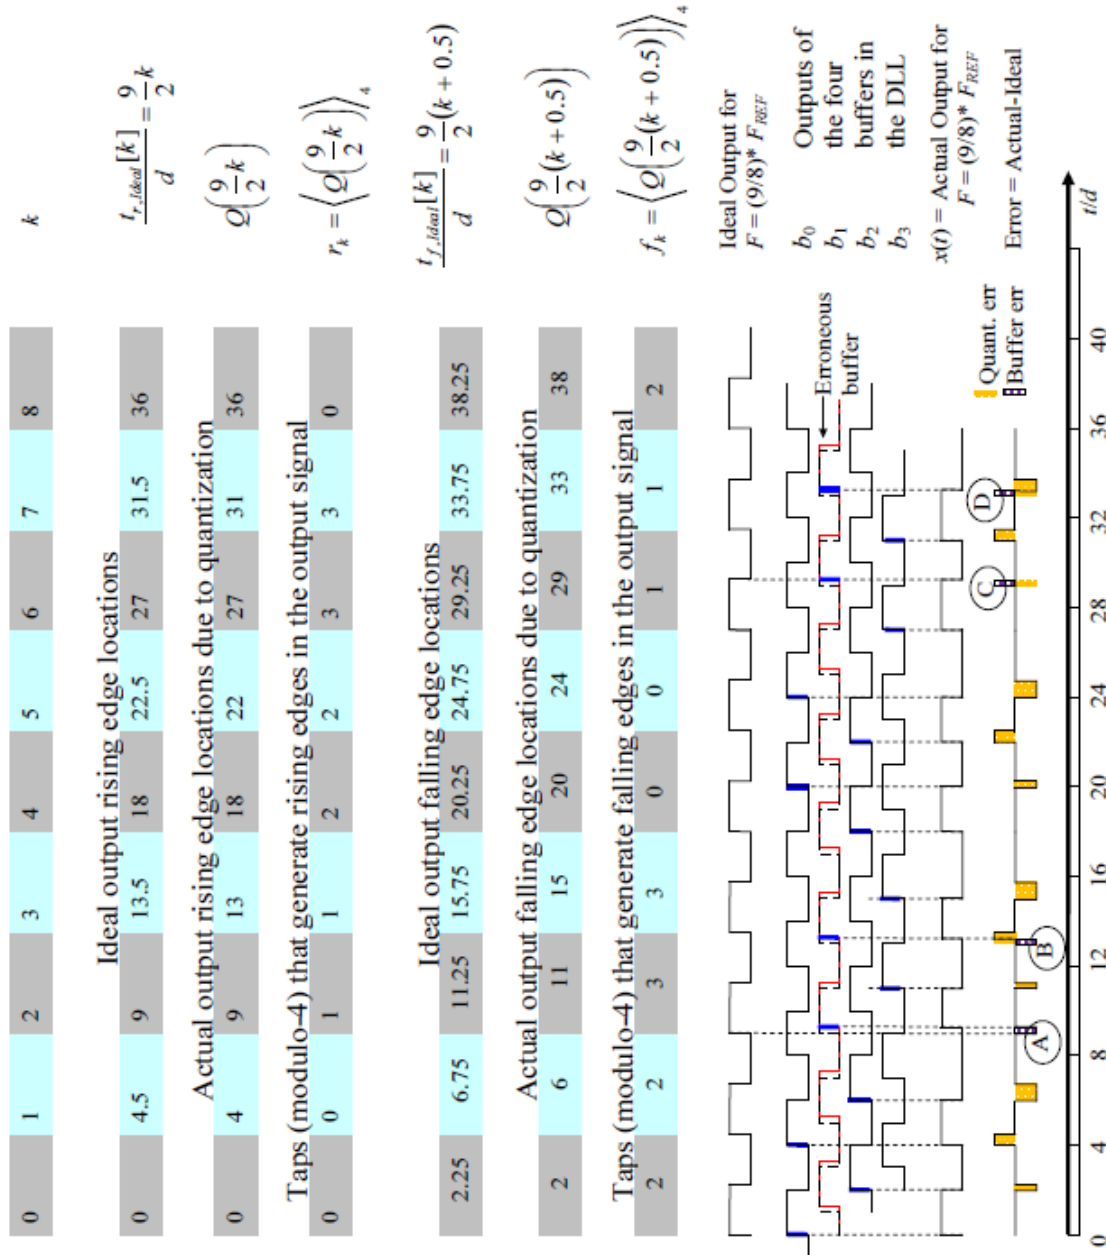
| $k$ | 0 | 1 | 2 | 3 | 4 | 5 | 6 | 7 | 8 |
|---|---|---|---|---|---|---|---|---|---|

Ideal output rising edge locations

| $\frac{t_{r,Ideal}[k]}{d} = \frac{9}{2}k$ | 0 | 4.5 | 9 | 13.5 | 18 | 22.5 | 27 | 31.5 | 36 |
|---|---|---|---|---|---|---|---|---|---|

Actual output rising edge locations due to quantization

| $Q\left(\frac{9}{2}k\right)$ | 0 | 4 | 9 | 13 | 18 | 22 | 27 | 31 | 36 |
|---|---|---|---|---|---|---|---|---|---|

Taps (modulo-4) that generate rising edges in the output signal

| $r_k = \left\langle Q\left(\frac{9}{2}k\right)\right\rangle_4$ | 0 | 0 | 1 | 1 | 2 | 2 | 3 | 3 | 0 |
|---|---|---|---|---|---|---|---|---|---|

Ideal output falling edge locations

| $\frac{t_{f,Ideal}[k]}{d} = \frac{9}{2}(k+0.5)$ | 2.25 | 6.75 | 11.25 | 15.75 | 20.25 | 24.75 | 29.25 | 33.75 | 38.25 |
|---|---|---|---|---|---|---|---|---|---|

Actual output falling edge locations due to quantization

| $Q\left(\frac{9}{2}(k+0.5)\right)$ | 2 | 6 | 11 | 15 | 20 | 24 | 29 | 33 | 38 |
|---|---|---|---|---|---|---|---|---|---|

Taps (modulo-4) that generate falling edges in the output signal

| $f_k = \left\langle Q\left(\frac{9}{2}(k+0.5)\right)\right\rangle_4$ | 2 | 2 | 3 | 3 | 0 | 0 | 1 | 1 | 2 |
|---|---|---|---|---|---|---|---|---|---|

Ideal Output for $F = (9/8)^* F_{REF}$

$b_0$
$b_1$
$b_2$
$b_3$
Outputs of the four buffers in the DLL

Erroneous buffer

$x(t)$ = Actual Output for $F = (9/8)^* F_{REF}$

Error = Actual-Ideal

Quant. err
Buffer err

A B C D

0 4 8 12 16 20 24 28 32 36 40

$t/d$